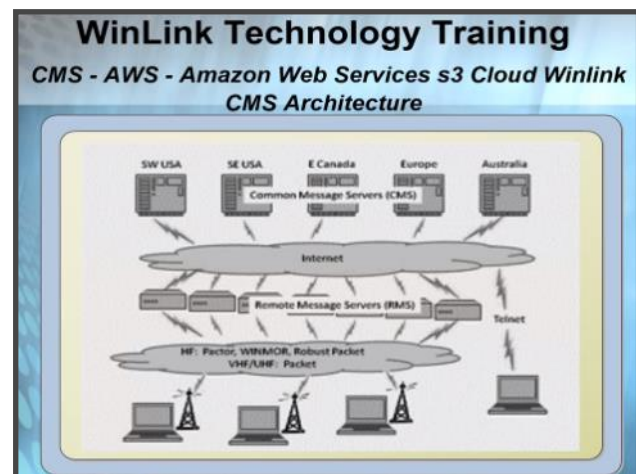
WinLink Technology Training

CMS - AWS - Amazon Web Services s3 Cloud Winlink CMS Architecture

SW USA

SE USA

E Canada

Europe

Australia

Common Message Servers (CMS)

Internet

Remote Message Servers (RMS)

Telnet

HF: Pactor, WINMOR, Robust Packet
VHF/UHF: Packet